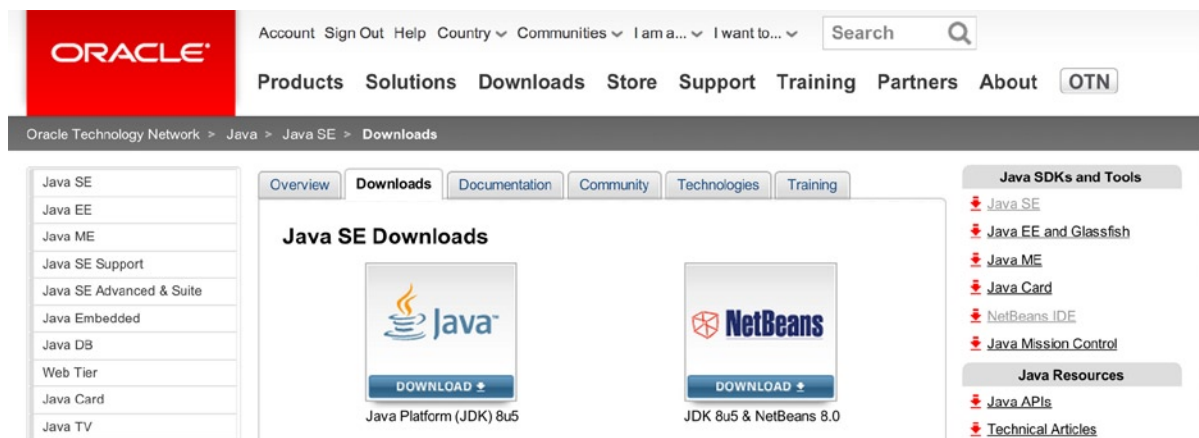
ORACLE

Account Sign Out Help Country Communities I am a... I want to... Search

Products Solutions Downloads Store Support Training Partners About OTN

Oracle Technology Network > Java > Java SE > Downloads

Java SE
Java EE
Java ME
Java SE Support
Java SE Advanced & Suite
Java Embedded
Java DB
Web Tier
Java Card
Java TV

Overview Downloads Documentation Community Technologies Training

Java SE Downloads

Java

DOWNLOAD

Java Platform (JDK) 8u5

NetBeans

DOWNLOAD

JDK 8u5 & NetBeans 8.0

Java SDKs and Tools
Java SE
Java EE and Glassfish
Java ME
Java Card
NetBeans IDE
Java Mission Control

Java Resources
Java APIs
Technical Articles